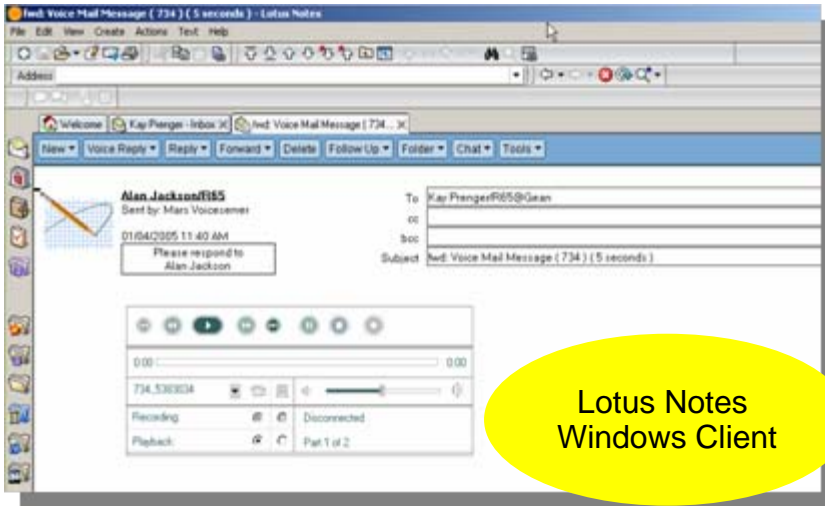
fwd: Voice Mail Message ( 734 ) ( 5 seconds ) - Lotus Notes

File Edit View Create Actions Text Help

Address

Welcome Kay Prenger - Inbox fwd: Voice Mail Message ( 734...

New Voice Reply Reply Forward Delete Follow Up Folder Chat Tools

Alan Jackson/R65
Sent by: Mars Voiceserver

01/04/2005 11:40 AM

Please respond to Alan Jackson

To Kay Prenger/R65@Gean
cc
bcc
Subject fwd: Voice Mail Message ( 734 ) ( 5 seconds )

0:00 0:00

734, 5383034

Recording Disconnected
Playback Part 1 of 2

Lotus Notes Windows Client